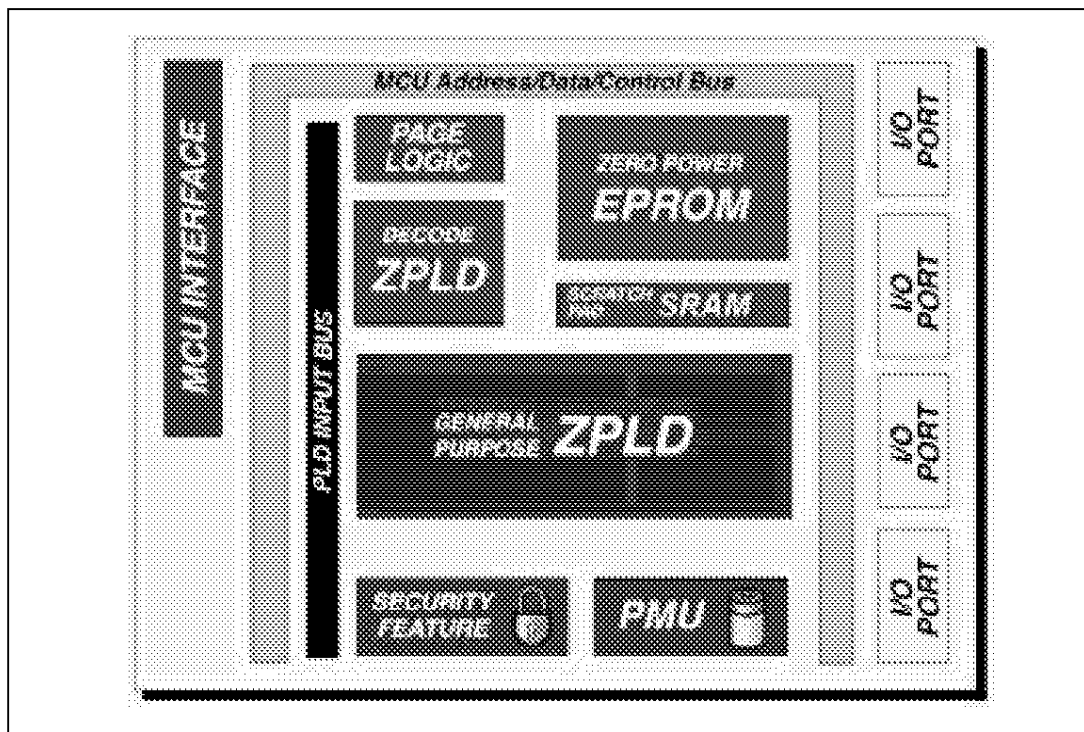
MCU INTERFACE

MCU Address/Data/Control Bus

PLD INPUT BUS

PAGE LOGIC

ZERO POWER EPROM

DECODE ZPLD

SCRATCH PAD SRAM

GENERAL PURPOSE ZPLD

SECURITY FEATURE

PMU

I/O PORT

I/O PORT

I/O PORT

I/O PORT